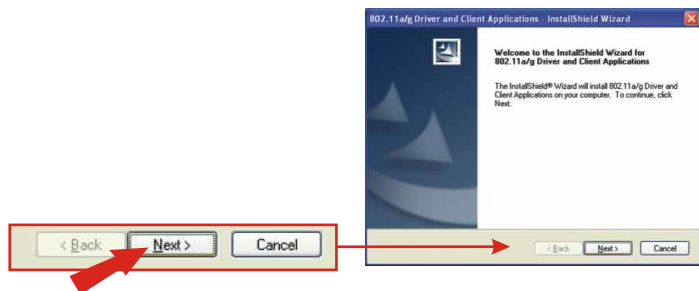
< Back
Next >
Cancel

802.11a/g Driver and Client Applications - InstallShield Wizard

Welcome to the InstallShield Wizard for 802.11a/g Driver and Client Applications

The InstallShield® Wizard will install 802.11a/g Driver and Client Applications on your computer. To continue, click Next.

< Back
Next >
Cancel